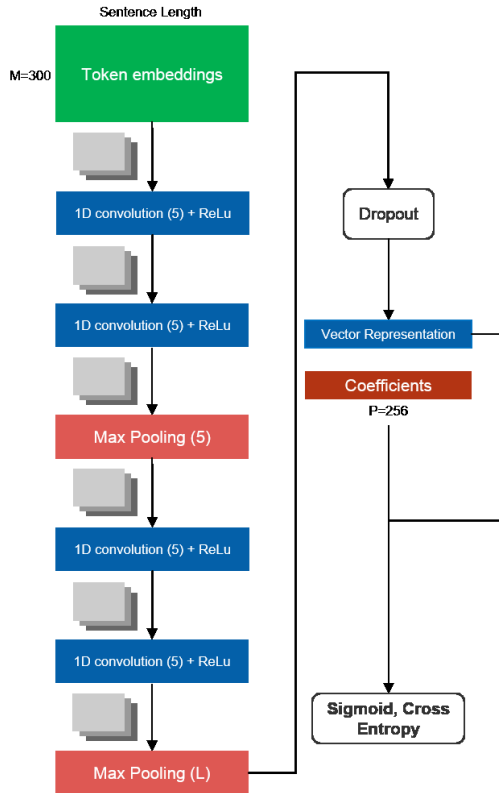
Sentence Length

M=300

Token embeddings

1D convolution (5) + ReLu

1D convolution (5) + ReLu

Max Pooling (5)

1D convolution (5) + ReLu

1D convolution (5) + ReLu

Max Pooling (L)

Dropout

Vector Representation

Coefficients

P=256

Sigmoid, Cross Entropy